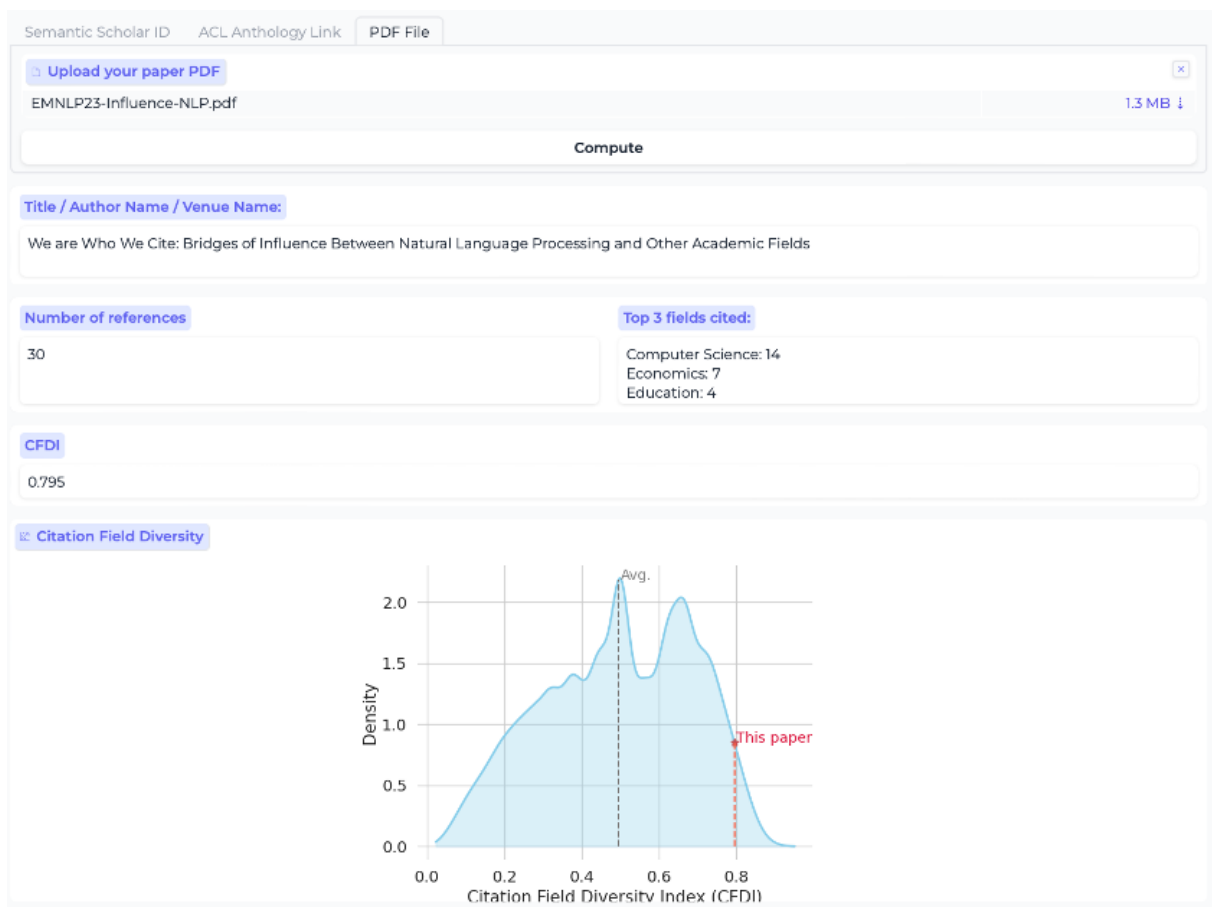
Semantic Scholar ID ACL Anthology Link PDF File

Upload your paper PDF

×

EMNLP23-Influence-NLP.pdf

1.3 MB ↓

Compute

Title / Author Name / Venue Name:

We are Who We Cite: Bridges of Influence Between Natural Language Processing and Other Academic Fields

Number of references

30

Top 3 fields cited:

Computer Science: 14
Economics: 7
Education: 4

CFDI

0.795

Citation Field Diversity

Avg.

This paper

Density

2.0

1.5

1.0

0.5

0.0

0.0 0.2 0.4 0.6 0.8

Citation Field Diversity Index (CFDI)